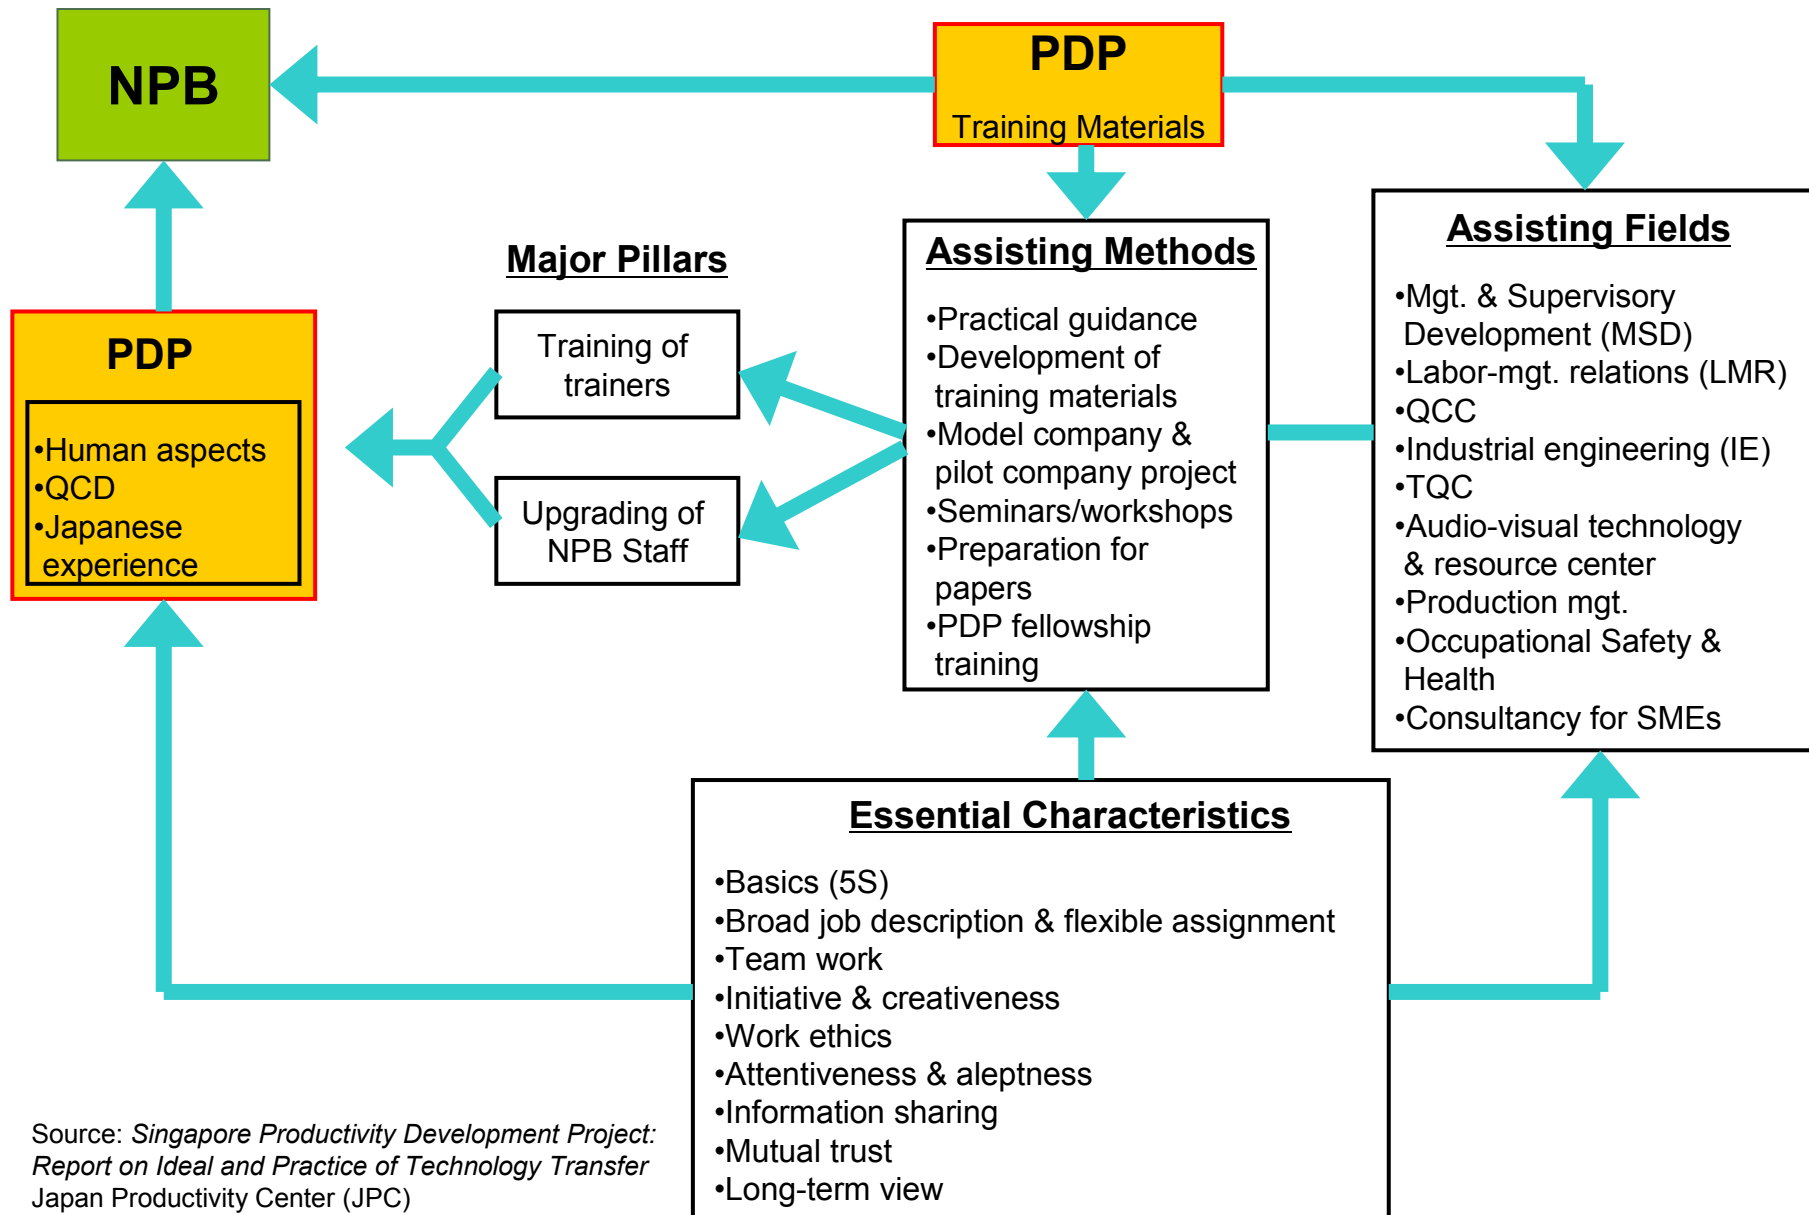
NPB

PDP

Training Materials

Major Pillars

Training of trainers

Upgrading of NPB Staff

PDP

•Human aspects
•QCD
•Japanese experience

Assisting Methods

•Practical guidance
•Development of training materials
•Model company & pilot company project
•Seminars/workshops
•Preparation for papers
•PDP fellowship training

Assisting Fields

•Mgt. & Supervisory Development (MSD)
•Labor-mgt. relations (LMR)
•QCC
•Industrial engineering (IE)
•TQC
•Audio-visual technology & resource center
•Production mgt.
•Occupational Safety & Health
•Consultancy for SMEs

Essential Characteristics

•Basics (5S)
•Broad job description & flexible assignment
•Team work
•Initiative & creativeness
•Work ethics
•Attentiveness & aleptness
•Information sharing
•Mutual trust
•Long-term view

Source: *Singapore Productivity Development Project: Report on Ideal and Practice of Technology Transfer*
Japan Productivity Center (JPC)